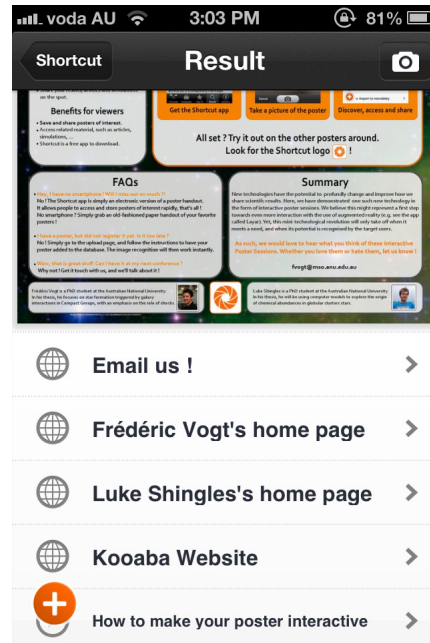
voda AU 3:03 PM 81%

Shortcut Result

Benefits for viewers

• Save and share posters of interest.
• Access related material, such as articles, simulations, ...
• Shortcut is a free app to download.

Get the Shortcut app
Take a picture of the poster
Discover, access and share

All set ? Try it out on the other posters around.
Look for the Shortcut logo !

FAQs

• Hey, I have no smartphone ! Will I miss out on much ?
No ! The Shortcut app is simply an electronic version of a poster handout. It allows people to access and store posters of interest rapidly, that's all ! No smartphone ? Simply grab an old-fashioned paper handout of your favorite posters !
• I have a poster, but did not register it yet. Is it too late ?
No ! Simply go to the upload page, and follow the instructions to have your poster added to the database. The image recognition will then work instantly.
• Wow, that is great stuff. Can I have it at my next conference ?
Why not ! Get it touch with us, and we'll talk about it !

Summary

New technologies have the potential to profoundly change and improve how we share scientific results. Here, we have demonstrated one such new technology in the form of interactive poster sessions. We believe this might represent a first step towards even more interaction with the use of augmented reality (e.g. see the app called Layar). Yet, this mini technological revolution will only take off when it meets a need, and when its potential is recognized by the target users.

As such, we would love to hear what you think of these interactive Poster Sessions. Whether you love them or hate them, let us know !

fvogt@mso.anu.edu.au

Frédéric Vogt is a PhD student at the Australian National University. In his thesis, he focuses on star formation triggered by galaxy interactions in Compact Groups, with an emphasis on the role of shocks.

Luke Shingles is a PhD student at the Australian National University. In his thesis, he will be using computer models to explore the origin of chemical abundances in globular cluster stars.

Email us !

Frédéric Vogt's home page

Luke Shingles's home page

Kooaba Website

How to make your poster interactive